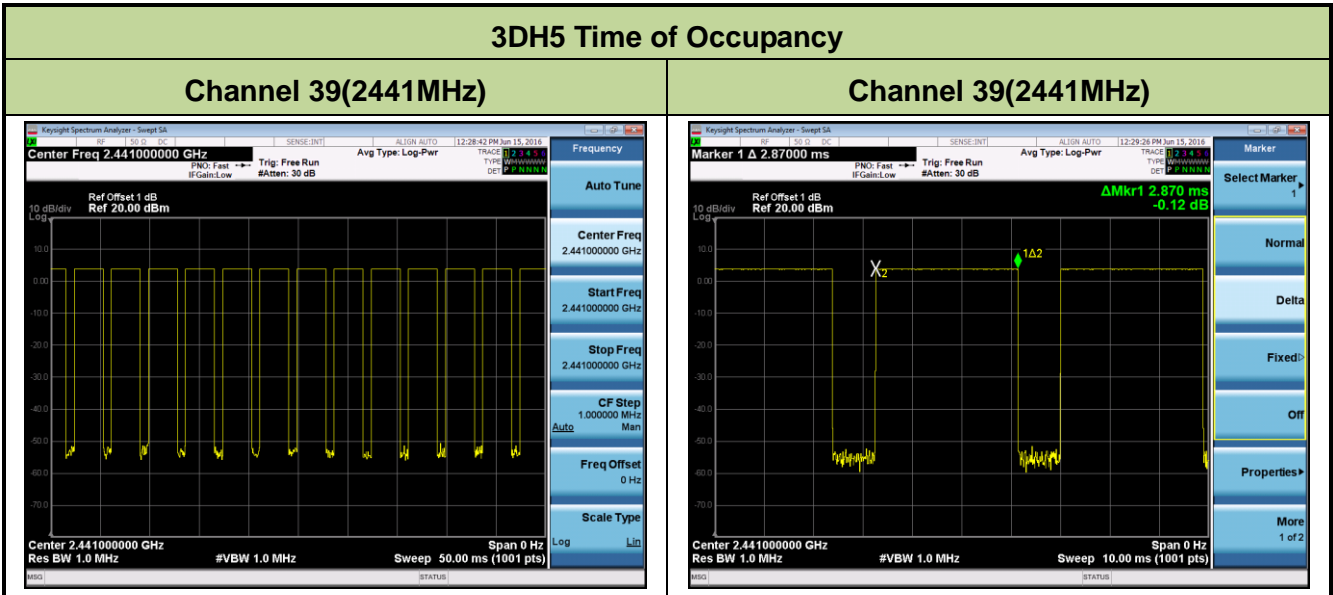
| 3DH5 Time of Occupancy | |
|---|---|
| Channel 39(2441MHz) | Channel 39(2441MHz) |

Keysight Spectrum Analyzer - Swept SA
RF 50 Ω DC SENSE:INT ALIGN AUTO 12:28:42 PM Jun 15, 2016
Center Freq 2.441000000 GHz
PNO: Fast IFGain:Low
Trig: Free Run #Atten: 30 dB
Avg Type: Log-Pwr
TRACE 1 2 3 4 5 6 TYPE W DET P P N N N N
Frequency
10 dB/div Ref Offset 1 dB Ref 20.00 dBm
Log
10.0 0.00 -10.0 -20.0 -30.0 -40.0 -50.0 -60.0 -70.0
Center 2.441000000 GHz Res BW 1.0 MHz #VBW 1.0 MHz Span 0 Hz Sweep 50.00 ms (1001 pts)
MSG STATUS
Auto Tune
Center Freq 2.441000000 GHz
Start Freq 2.441000000 GHz
Stop Freq 2.441000000 GHz
CF Step 1.000000 MHz Auto Man
Freq Offset 0 Hz
Scale Type Log Lin

Keysight Spectrum Analyzer - Swept SA
RF 50 Ω DC SENSE:INT ALIGN AUTO 12:29:26 PM Jun 15, 2016
Marker 1 Δ 2.87000 ms
PNO: Fast IFGain:Low
Trig: Free Run #Atten: 30 dB
Avg Type: Log-Pwr
TRACE 1 2 3 4 5 6 TYPE W DET P P N N N N
Marker
10 dB/div Ref Offset 1 dB Ref 20.00 dBm
ΔMkr1 2.870 ms -0.12 dB
Log
10.0 0.00 -10.0 -20.0 -30.0 -40.0 -50.0 -60.0 -70.0
X2 1Δ2
Center 2.441000000 GHz Res BW 1.0 MHz #VBW 1.0 MHz Span 0 Hz Sweep 10.00 ms (1001 pts)
MSG STATUS
Select Marker 1
Normal
Delta
Fixed▷
Off
Properties▸
More 1 of 2